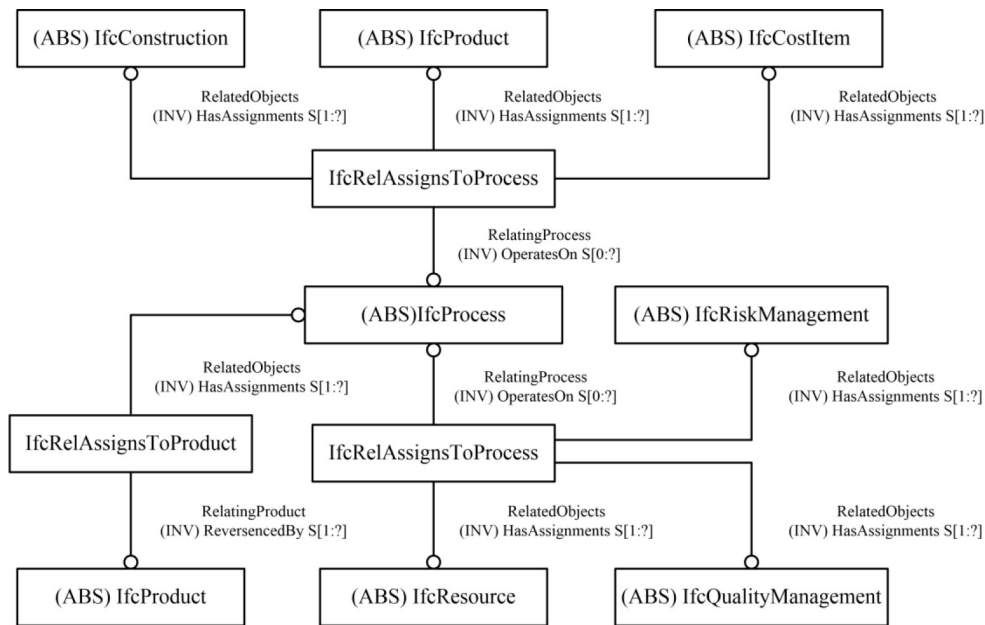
(ABS) IfcConstruction

(ABS) IfcProduct

(ABS) IfcCostItem

RelatedObjects
(INV) HasAssignments S[1:?]

RelatedObjects
(INV) HasAssignments S[1:?]

RelatedObjects
(INV) HasAssignments S[1:?]

IfcRelAssignsToProcess

RelatingProcess
(INV) OperatesOn S[0:?]

(ABS)IfcProcess

(ABS) IfcRiskManagement

RelatedObjects
(INV) HasAssignments S[1:?]

RelatingProcess
(INV) OperatesOn S[0:?]

RelatedObjects
(INV) HasAssignments S[1:?]

IfcRelAssignsToProduct

IfcRelAssignsToProcess

RelatingProduct
(INV) ReversencedBy S[1:?]

RelatedObjects
(INV) HasAssignments S[1:?]

RelatedObjects
(INV) HasAssignments S[1:?]

(ABS) IfcProduct

(ABS) IfcResource

(ABS) IfcQualityManagement